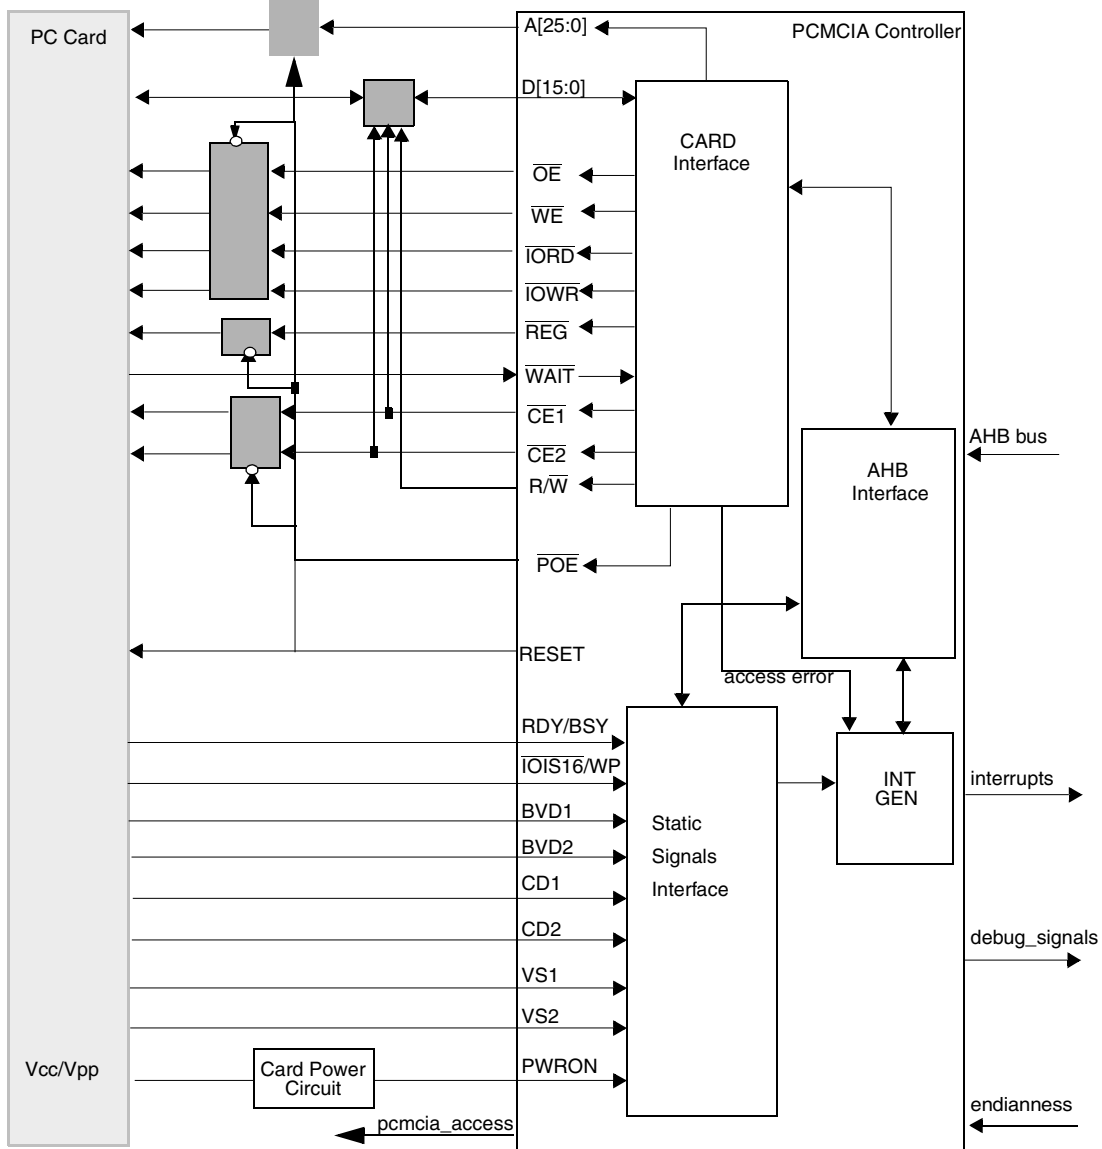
PC Card

A[25:0]

PCMCIA Controller

D[15:0]

CARD Interface

$\overline{OE}$

$\overline{WE}$

$\overline{IORD}$

$\overline{IOWR}$

$\overline{REG}$

$\overline{WAIT}$

$\overline{CE1}$

$\overline{CE2}$

R/$\overline{W}$

AHB bus

AHB Interface

$\overline{POE}$

RESET

access error

RDY/BSY

$\overline{IOIS16}$/WP

BVD1

BVD2

CD1

CD2

VS1

VS2

PWRON

Static Signals Interface

INT GEN

interrupts

debug_signals

Vcc/Vpp

Card Power Circuit

pcmcia_access

endianness